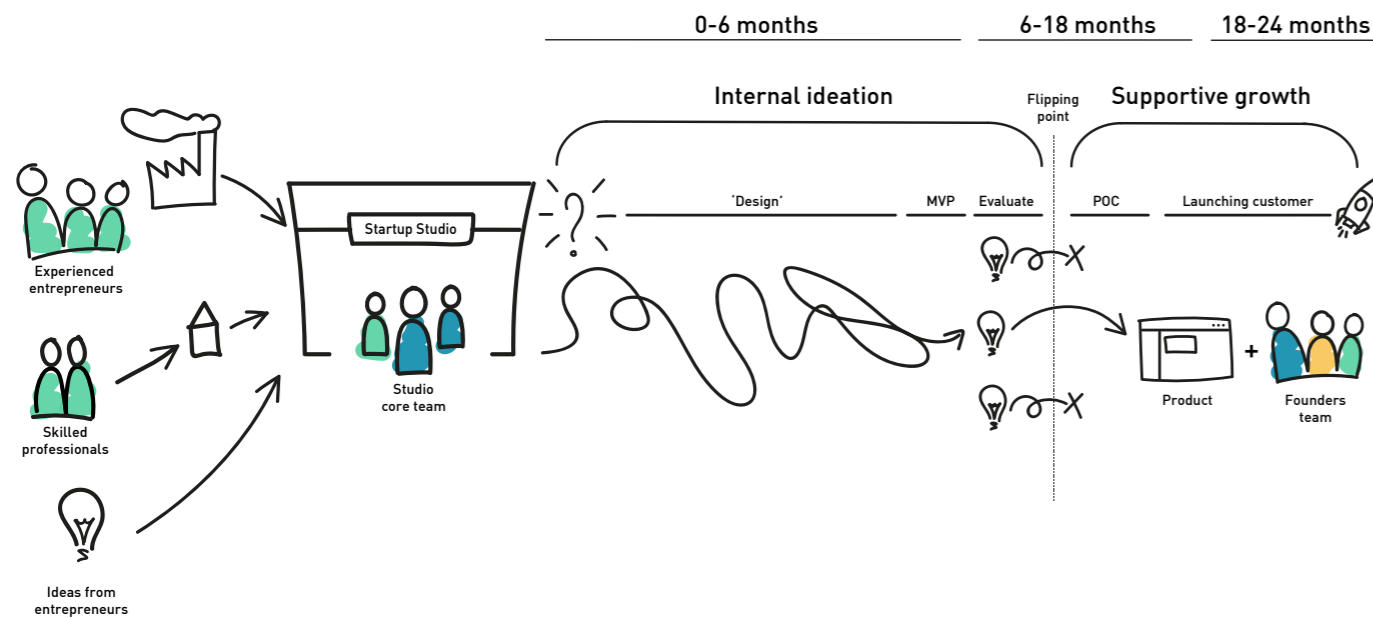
0-6 months

6-18 months

18-24 months

Internal ideation

Flipping point

Supportive growth

Experienced entrepreneurs

Startup Studio

'Design'

MVP

Evaluate

POC

Launching customer

Studio core team

Skilled professionals

Product

+

Founders team

Ideas from entrepreneurs